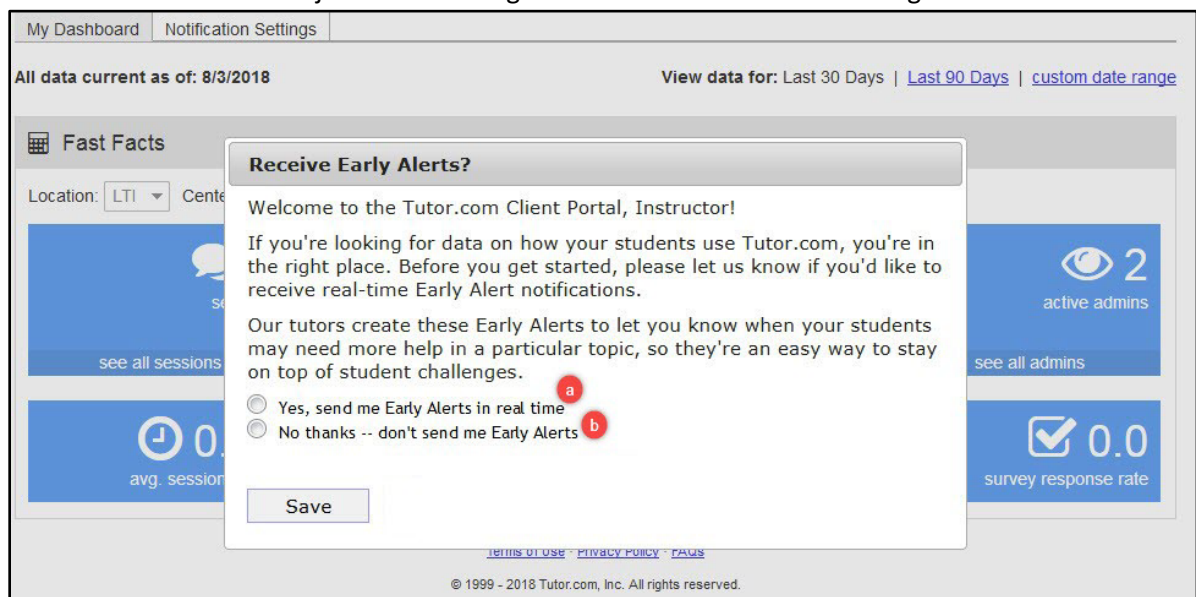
My Dashboard | Notification Settings

All data current as of: 8/3/2018

View data for: Last 30 Days | Last 90 Days | custom date range

Fast Facts

Location: LTI Cente

se

see all sessions

2

active admins

see all admins

0.

avg. session

0.0

survey response rate

Receive Early Alerts?

Welcome to the Tutor.com Client Portal, Instructor!

If you're looking for data on how your students use Tutor.com, you're in the right place. Before you get started, please let us know if you'd like to receive real-time Early Alert notifications.

Our tutors create these Early Alerts to let you know when your students may need more help in a particular topic, so they're an easy way to stay on top of student challenges.

a

Yes, send me Early Alerts in real time

No thanks -- don't send me Early Alerts

b

Save

Terms of Use · Privacy Policy · FAQs

© 1999 - 2018 Tutor.com, Inc. All rights reserved.